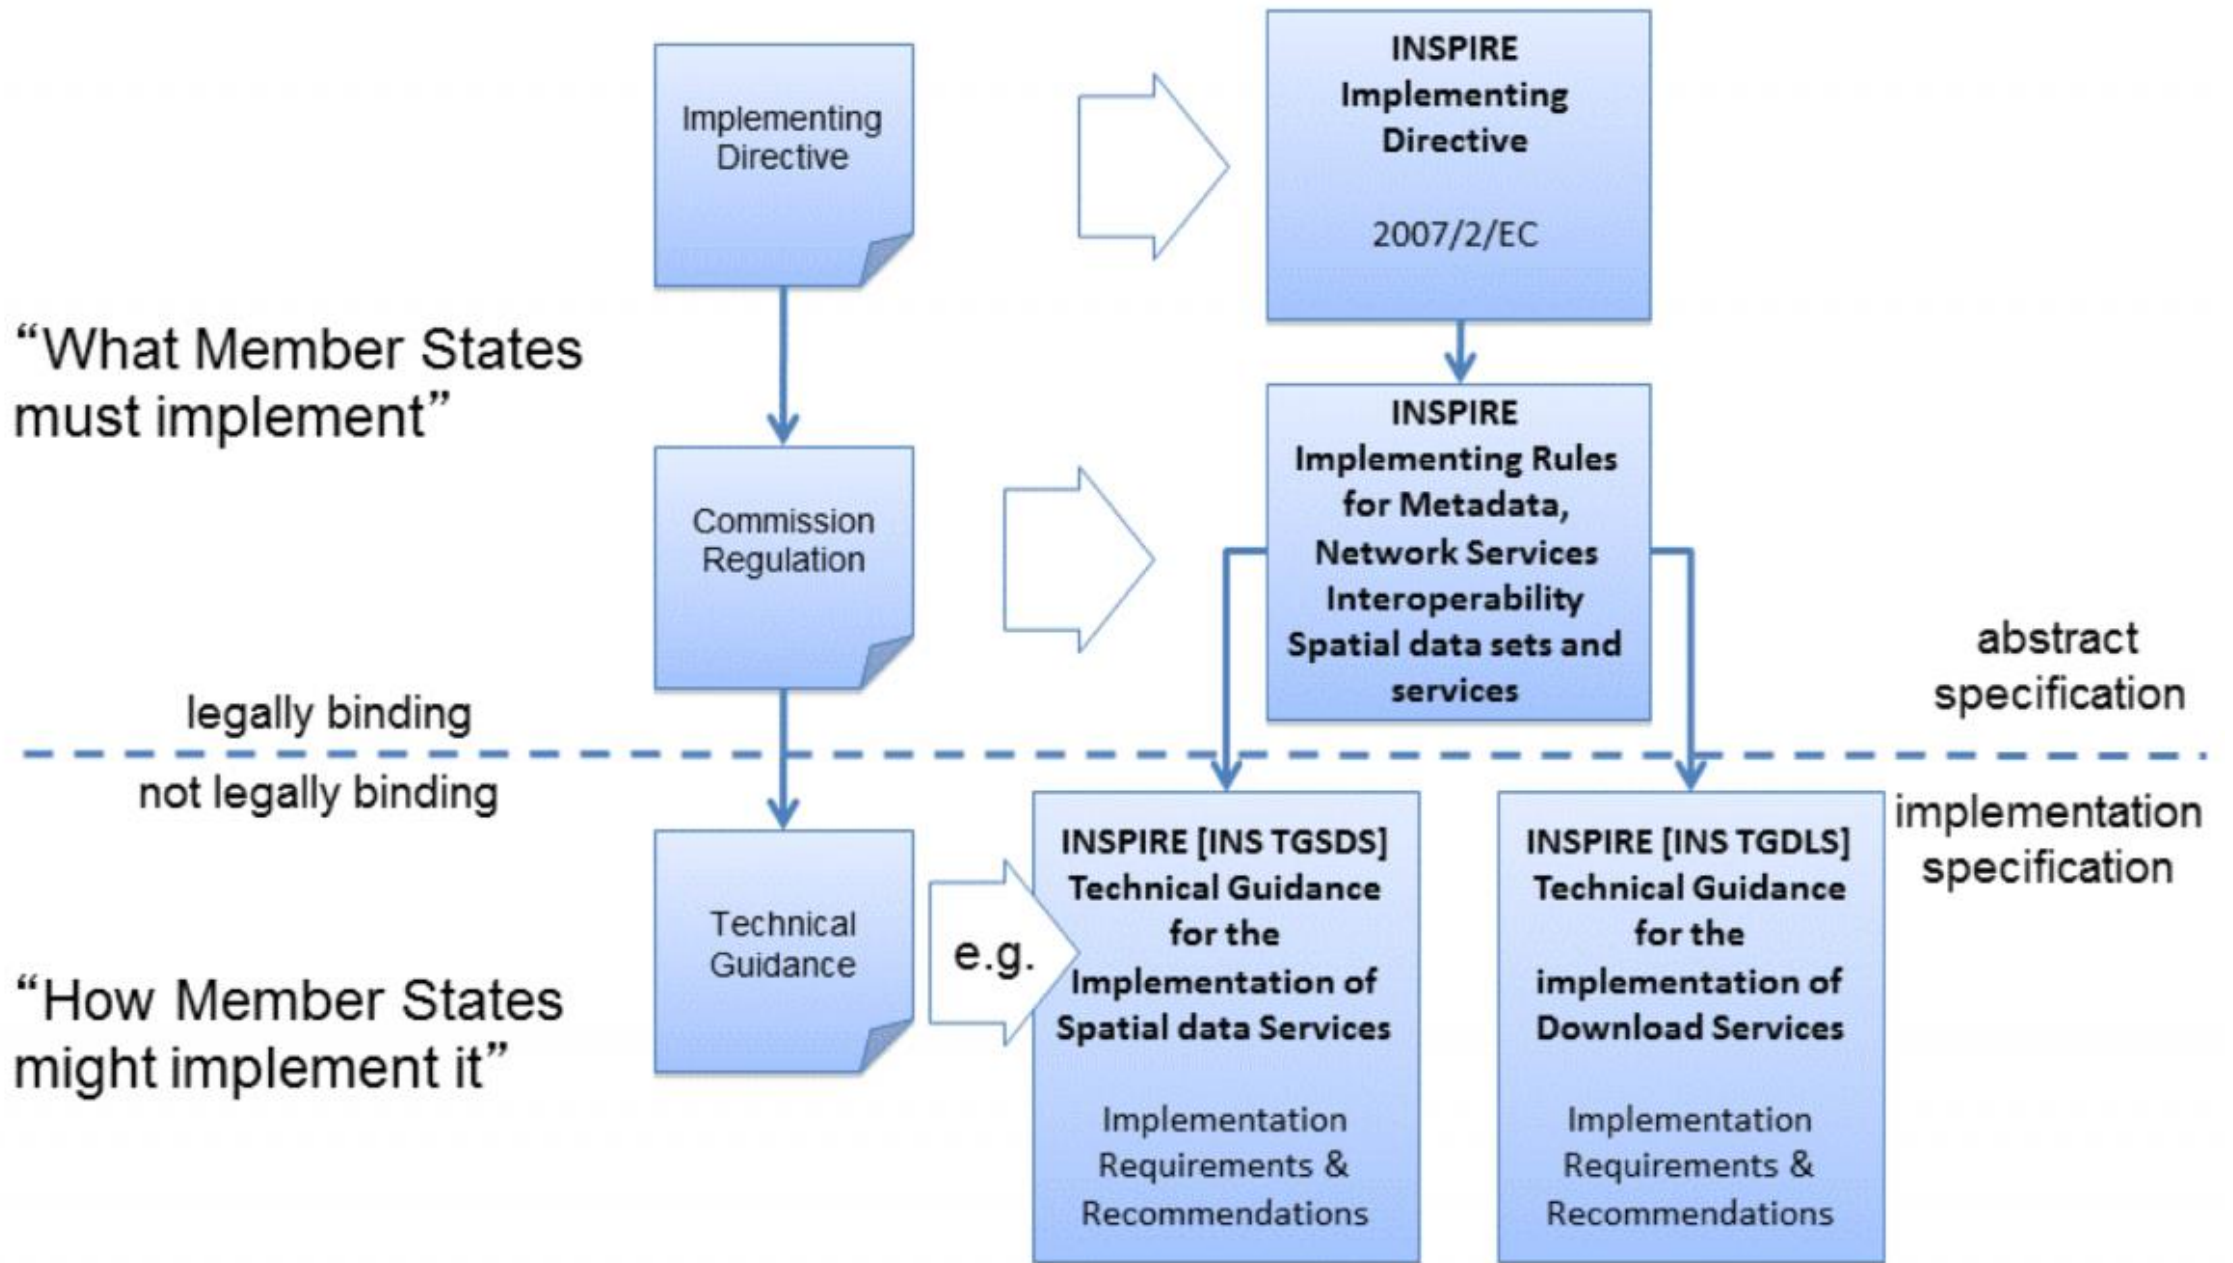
Implementing Directive

INSPIRE Implementing Directive

2007/2/EC

"What Member States must implement"

Commission Regulation

INSPIRE Implementing Rules for Metadata, Network Services Interoperability Spatial data sets and services

abstract specification

legally binding

not legally binding

implementation specification

Technical Guidance

e.g.

INSPIRE [INS TGSDS] Technical Guidance for the Implementation of Spatial data Services

Implementation Requirements & Recommendations

INSPIRE [INS TGDLS] Technical Guidance for the implementation of Download Services

Implementation Requirements & Recommendations

"How Member States might implement it"